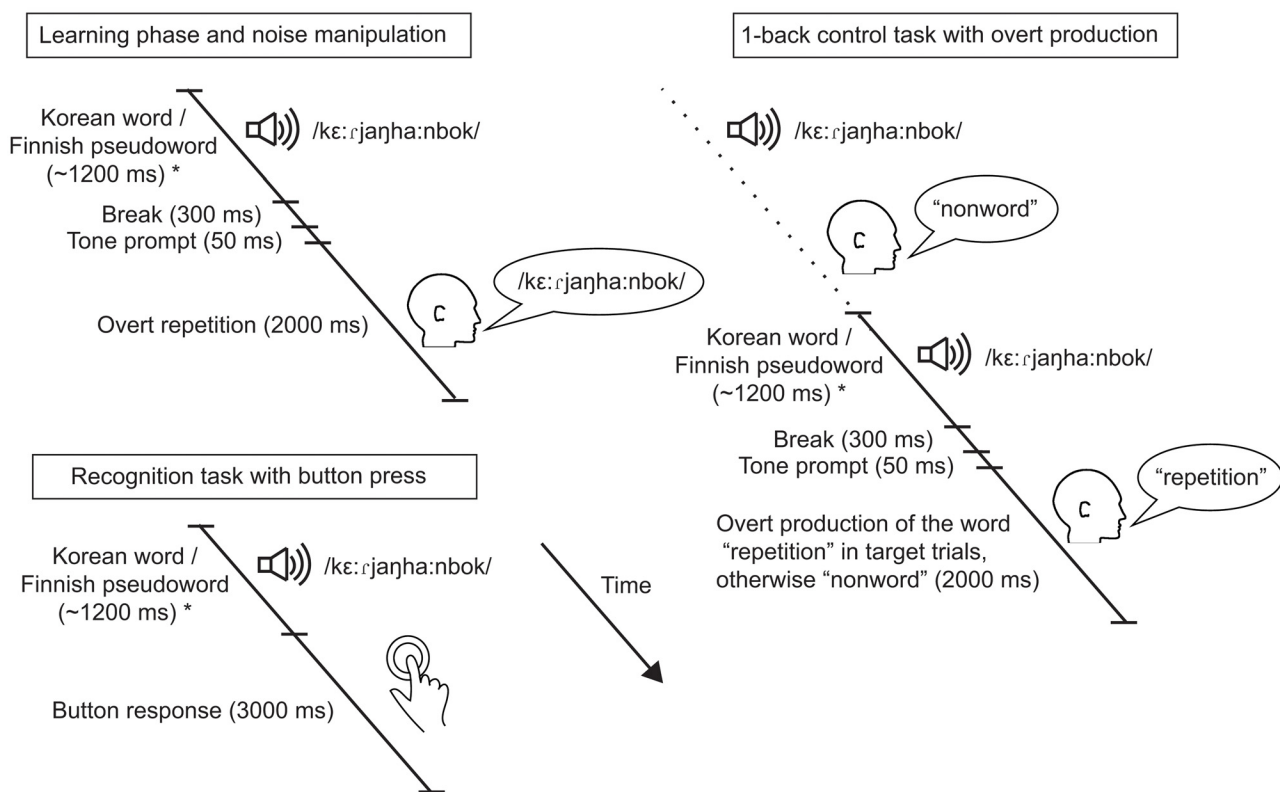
Learning phase and noise manipulation

Korean word / Finnish pseudoword (~1200 ms) *

/kɛːɾjaŋhaːnbok/

Break (300 ms)
Tone prompt (50 ms)

/kɛːɾjaŋhaːnbok/

Overt repetition (2000 ms)

1-back control task with overt production

/kɛːɾjaŋhaːnbok/

"nonword"

Korean word / Finnish pseudoword (~1200 ms) *

/kɛːɾjaŋhaːnbok/

Break (300 ms)
Tone prompt (50 ms)

"repetition"

Overt production of the word "repetition" in target trials, otherwise "nonword" (2000 ms)

Recognition task with button press

Korean word / Finnish pseudoword (~1200 ms) *

/kɛːɾjaŋhaːnbok/

Time

Button response (3000 ms)